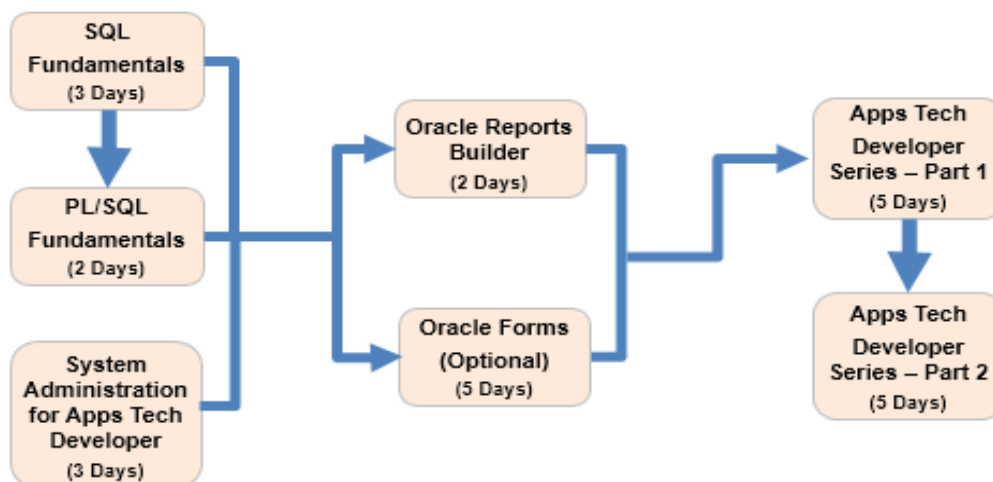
SQL Fundamentals
(3 Days)

PL/SQL Fundamentals
(2 Days)

System Administration for Apps Tech Developer
(3 Days)

Oracle Reports Builder
(2 Days)

Oracle Forms (Optional)
(5 Days)

Apps Tech Developer Series – Part 1
(5 Days)

Apps Tech Developer Series – Part 2
(5 Days)